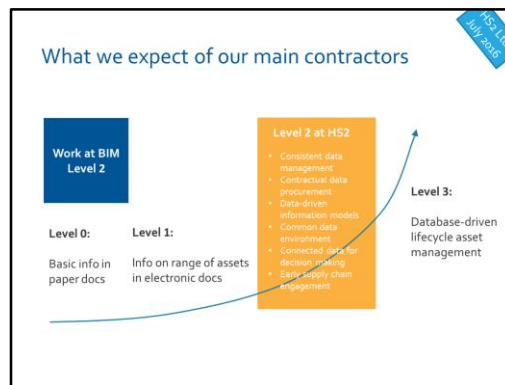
HS2 Ltd July 2016

What we expect of our main contractors

Work at BIM Level 2

Level 0:

Basic info in paper docs

Level 1:

Info on range of assets in electronic docs

Level 2 at HS2

- Consistent data management
- Contractual data procurement
- Data-driven information models
- Common data environment
- Connected data for decision making
- Early supply chain engagement

Level 3:

Database-driven lifecycle asset management